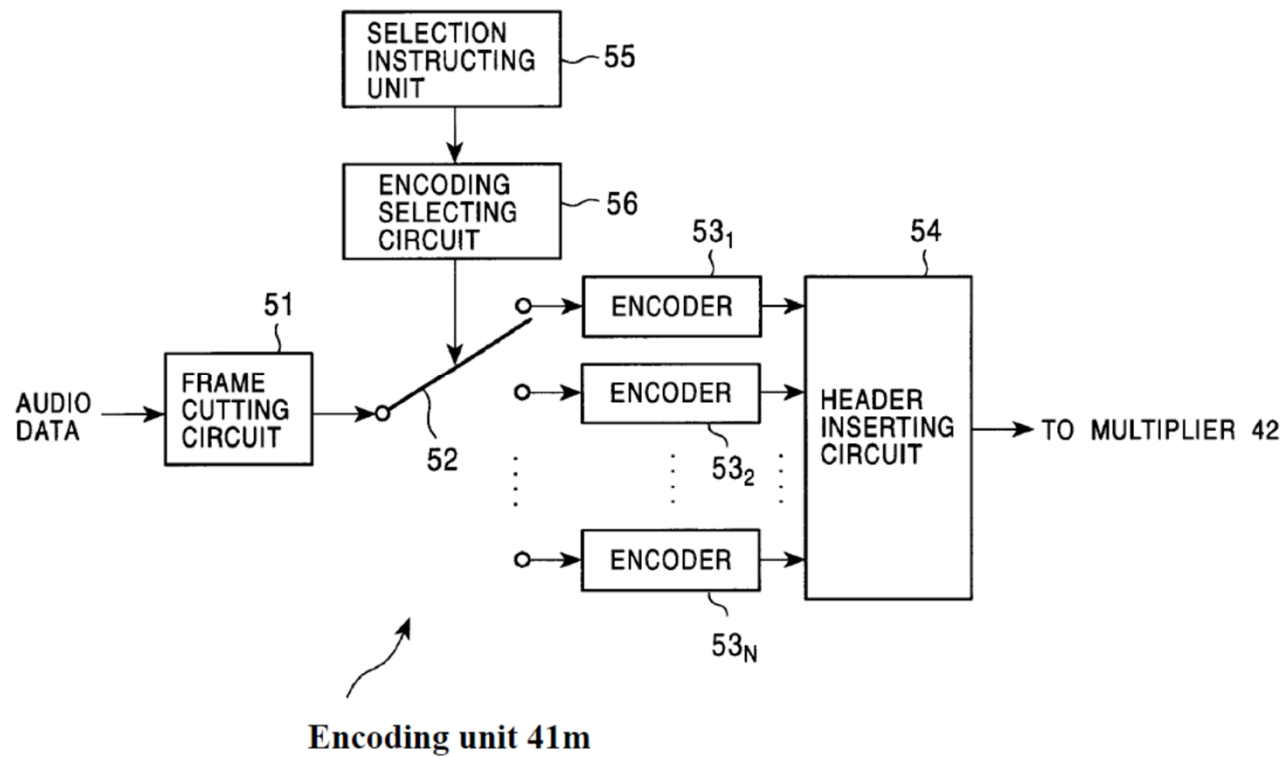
SELECTION INSTRUCTING UNIT
55

ENCODING SELECTING CIRCUIT
56

$53_1$
54

51

ENCODER

AUDIO DATA

FRAME CUTTING CIRCUIT

ENCODER

HEADER INSERTING CIRCUIT

TO MULTIPLIER 42

52

$53_2$

ENCODER

$53_N$

Encoding unit 41m